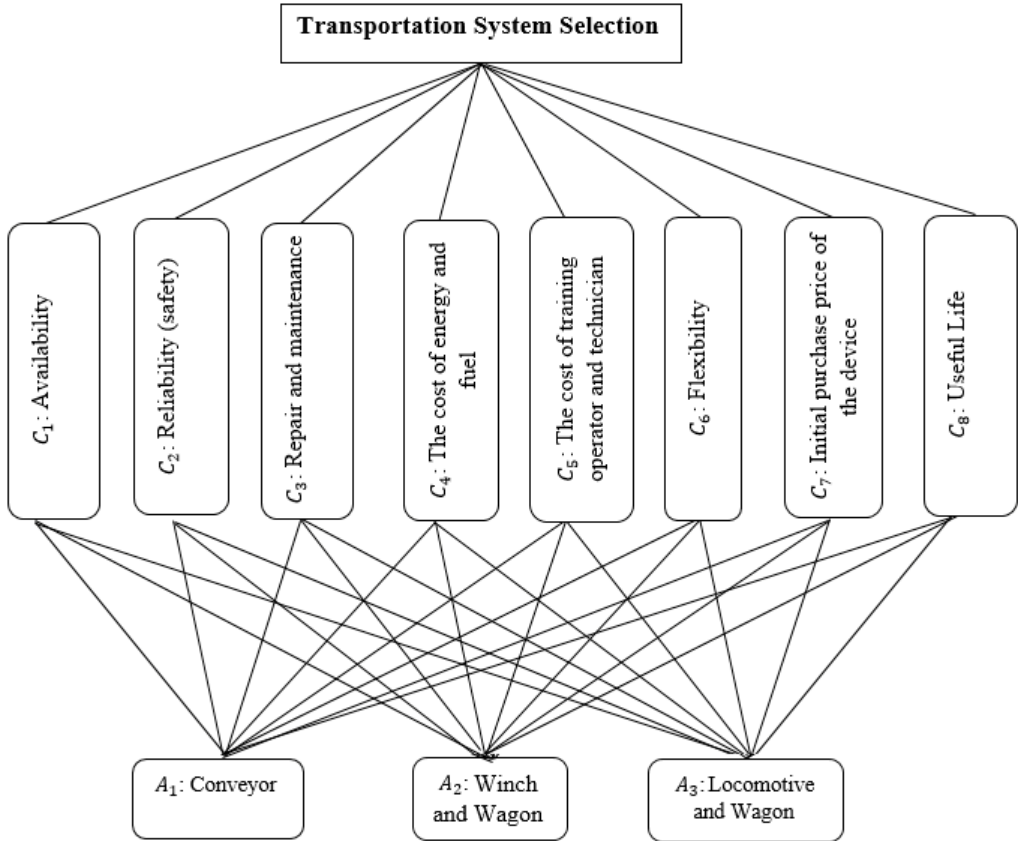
Transportation System Selection

$C_1$: Availability

$C_2$: Reliability (safety)

$C_3$: Repair and maintenance

$C_4$: The cost of energy and fuel

$C_5$: The cost of training operator and technician

$C_6$: Flexibility

$C_7$: Initial purchase price of the device

$C_8$: Useful Life

$A_1$: Conveyor

$A_2$: Winch and Wagon

$A_3$: Locomotive and Wagon